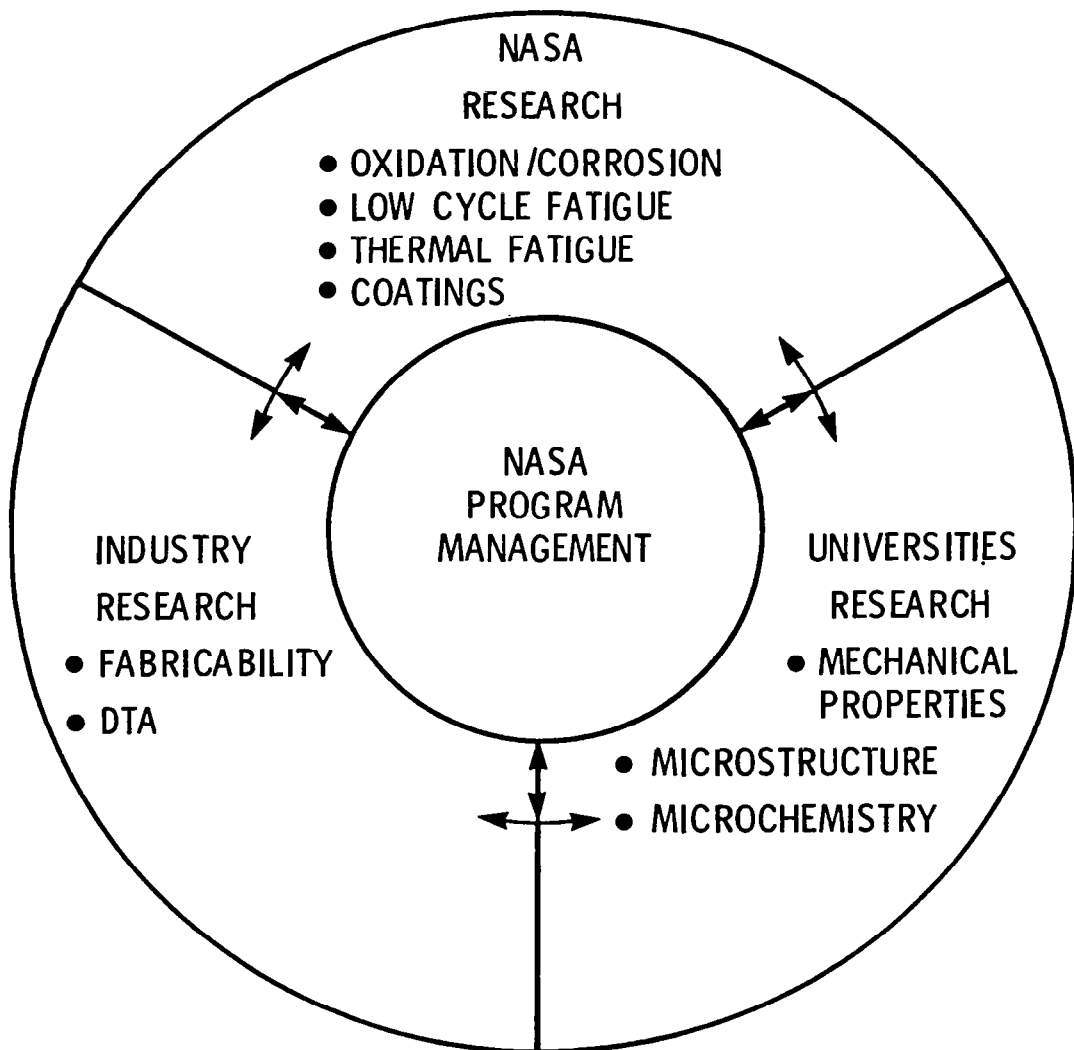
NASA
RESEARCH
• OXIDATION/CORROSION
• LOW CYCLE FATIGUE
• THERMAL FATIGUE
• COATINGS

NASA
PROGRAM
MANAGEMENT

INDUSTRY
RESEARCH
• FABRICABILITY
• DTA

UNIVERSITIES
RESEARCH
• MECHANICAL PROPERTIES
• MICROSTRUCTURE
• MICROCHEMISTRY